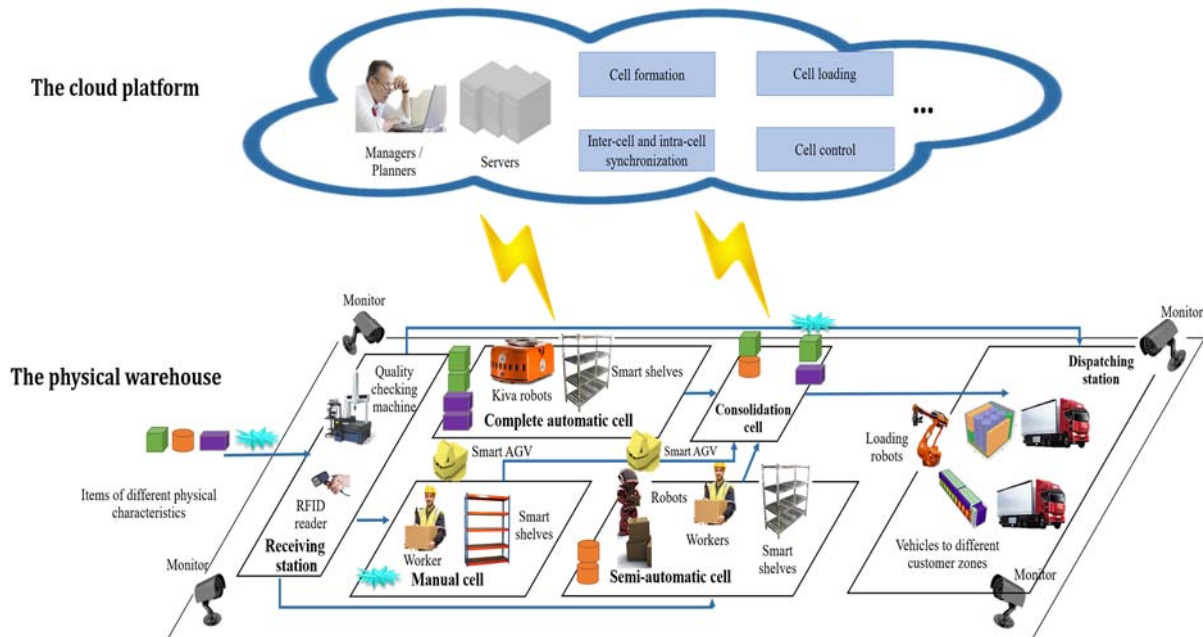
The cloud platform

Managers / Planners

Servers

Cell formation

Cell loading

Inter-cell and intra-cell synchronization

Cell control

...

The physical warehouse

Monitor

Monitor

Quality checking machine

Kiva robots

Smart shelves

Complete automatic cell

Consolidation cell

Dispatching station

Items of different physical characteristics

Smart AGV

Smart AGV

Loading robots

RFID reader

Robots

Workers

Smart shelves

Worker

Smart shelves

Receiving station

Manual cell

Semi-automatic cell

Smart shelves

Vehicles to different customer zones

Monitor

Monitor